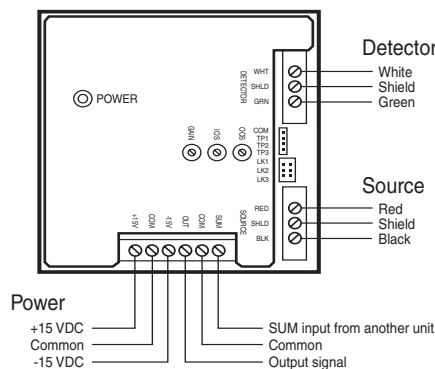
Detector
WHT
SHLD
GRN
DETECTOR
White
Shield
Green

POWER

GAIN
IOS
OOS

COM
TP1
TP2
TP3
LK1
LK2
LK3

Source
RED
SHLD
BLK
SOURCE
Red
Shield
Black

+15V
COM
-15V
OUT
COM
SUM

Power
+15 VDC
Common
-15 VDC
Output signal
Common
SUM input from another unit